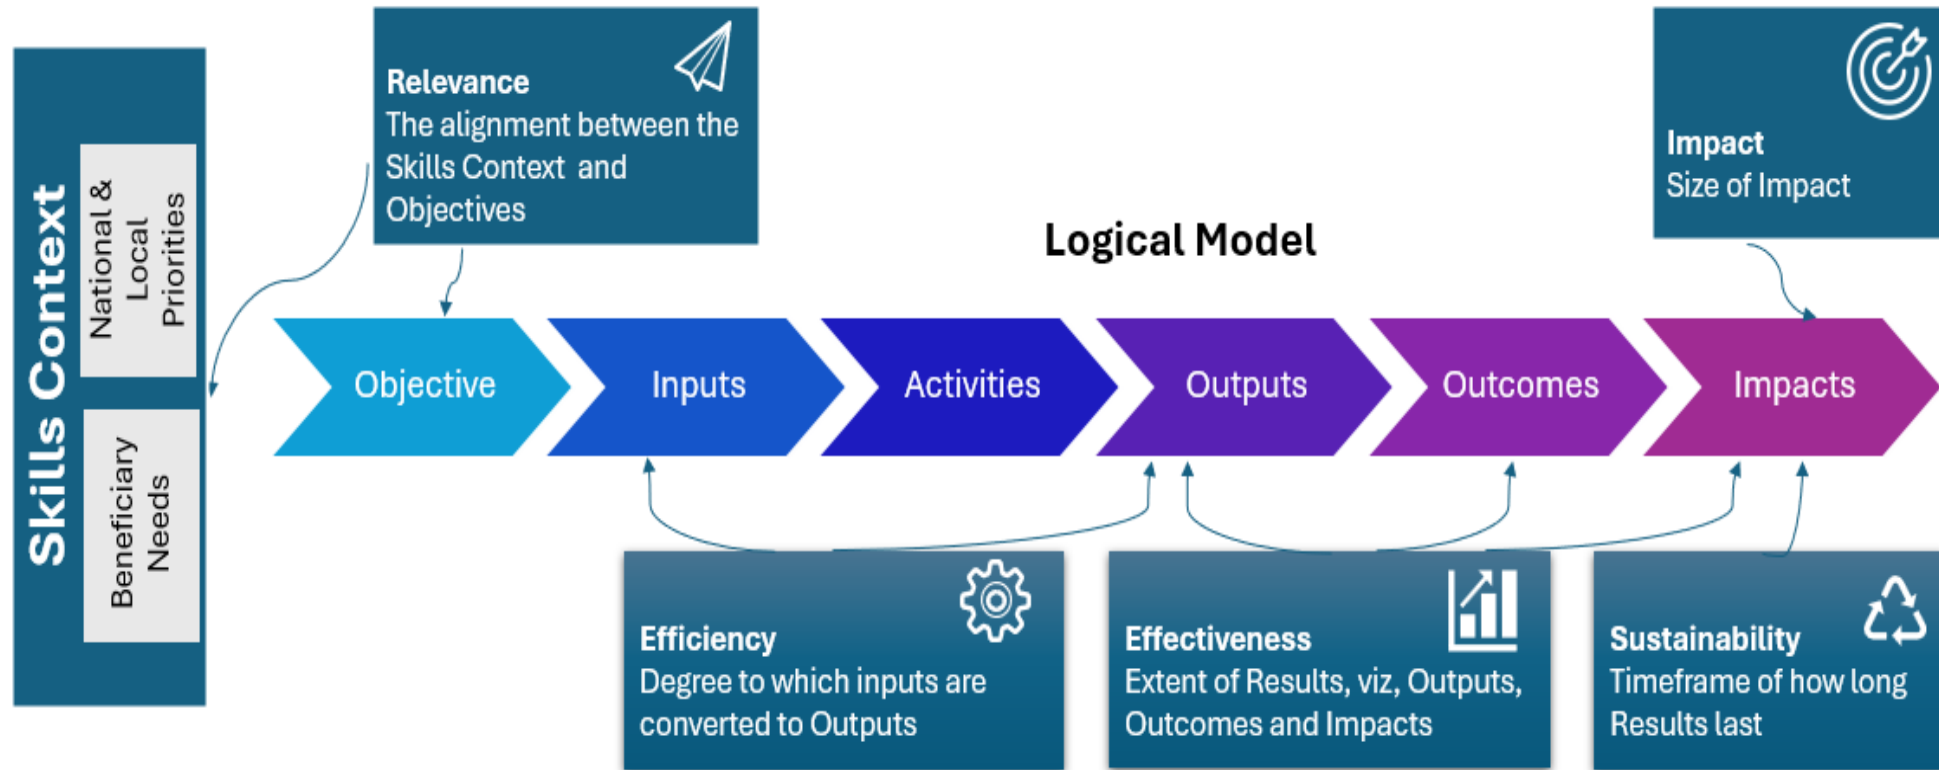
Skills Context

National & Local Priorities

Beneficiary Needs

Relevance
The alignment between the Skills Context and Objectives

Logical Model

Impact
Size of Impact

Objective

Inputs

Activities

Outputs

Outcomes

Impacts

Efficiency
Degree to which inputs are converted to Outputs

Effectiveness
Extent of Results, viz, Outputs, Outcomes and Impacts

Sustainability
Timeframe of how long Results last